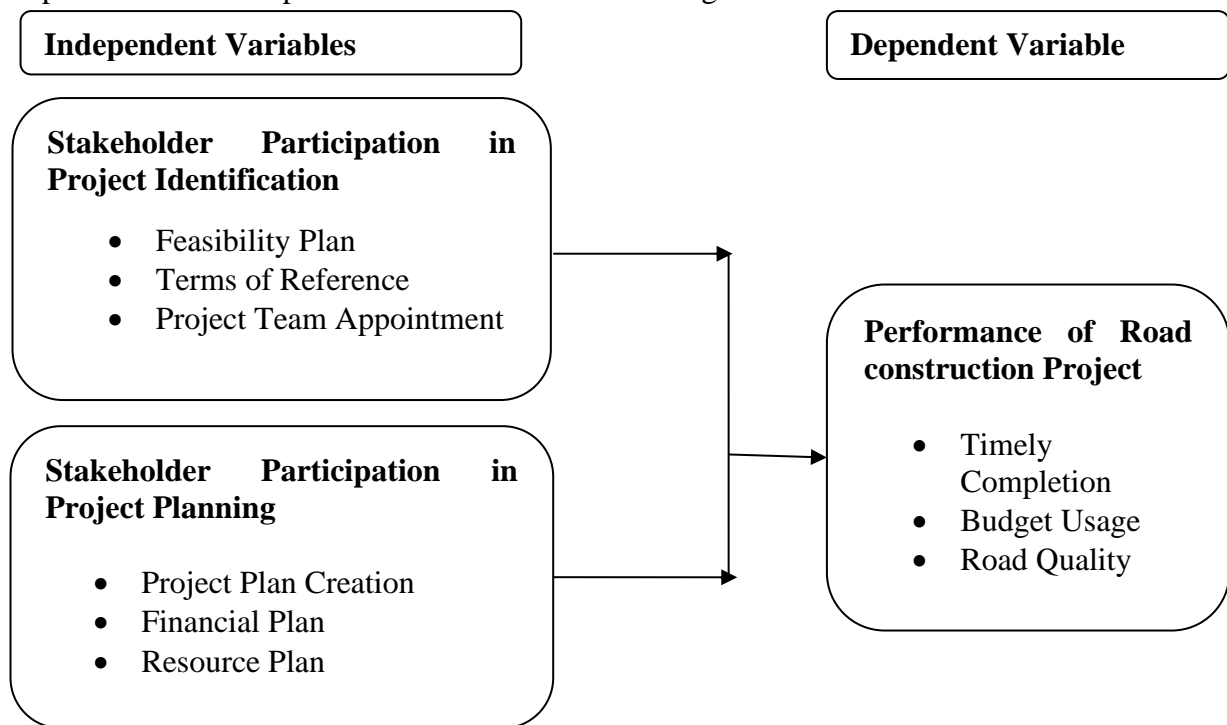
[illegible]

Independent Variables

Dependent Variable

Stakeholder Participation in Project Identification

- Feasibility Plan
- Terms of Reference
- Project Team Appointment

Stakeholder Participation in Project Planning

- Project Plan Creation
- Financial Plan
- Resource Plan

Performance of Road construction Project

- Timely Completion
- Budget Usage
- Road Quality